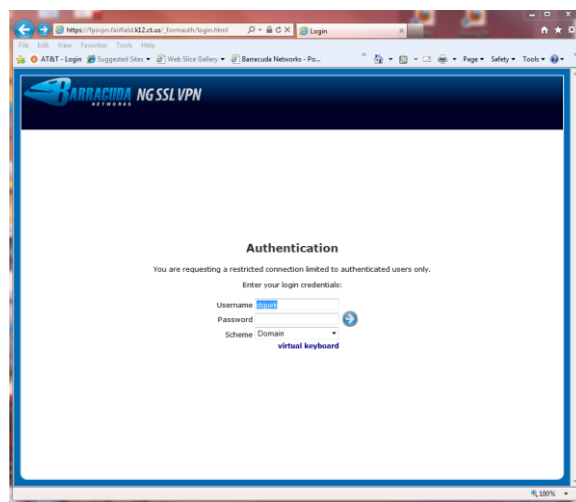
https://fpsvpn.fairfield.k12.ct.us/_formauth/login.html
Login
File Edit View Favorites Tools Help
AT&T - Login Suggested Sites ▾ Web Slice Gallery ▾ Barracuda Networks - Po...
Page ▾ Safety ▾ Tools ▾

BARRACUDA NETWORKS NG SSL VPN

Authentication

You are requesting a restricted connection limited to authenticated users only.

Enter your login credentials:

Username dquek
Password
Scheme Domain

virtual keyboard

100%